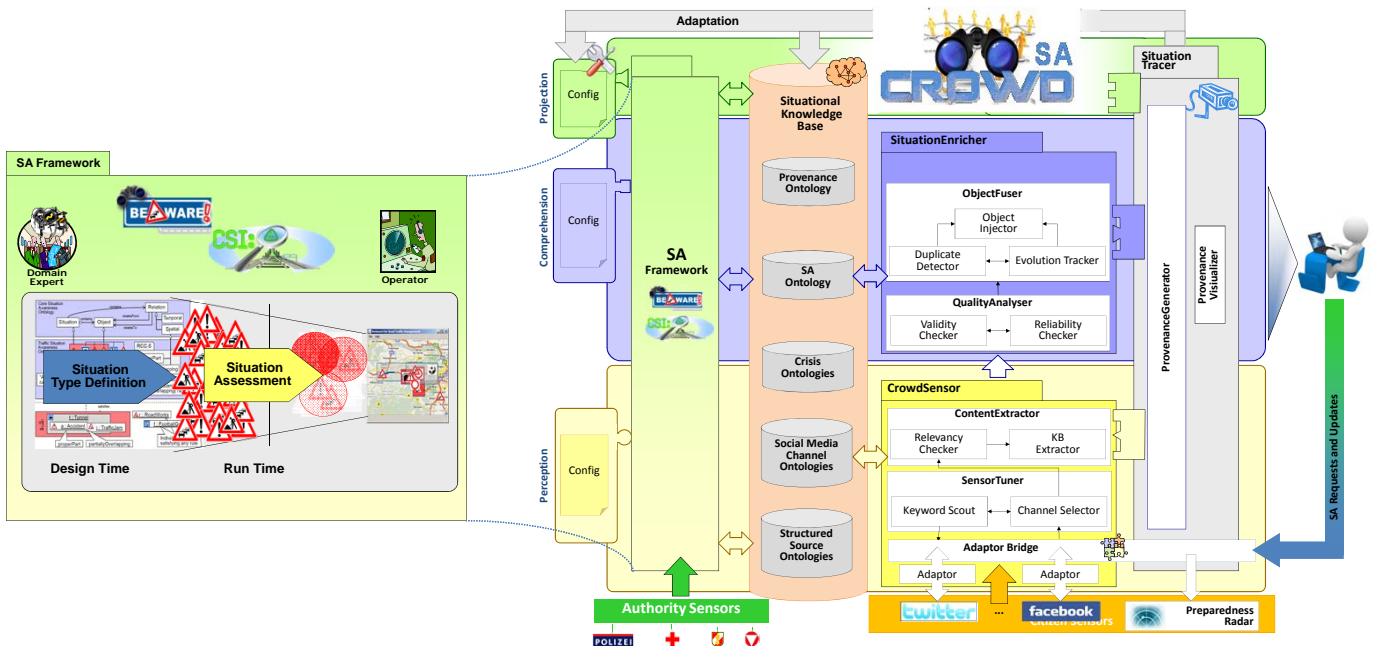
Adaptation

SA CROWD

Situation Tracer

Projection

Config

Situational Knowledge Base

Provenance Ontology

SA Ontology

Crisis Ontologies

Social Media Channel Ontologies

Structured Source Ontologies

Comprehension

Config

SA Framework

BE AWARE!

CSI:

SituationEnricher

ObjectFuser

Object Injector

Duplicate Detector

Evolution Tracker

QualityAnalyser

Validity Checker

Reliability Checker

ProvenanceGenerator

Provenance Visualizer

Perception

Config

CrowdSensor

ContentExtractor

Relevancy Checker

KB Extractor

SensorTuner

Keyword Scout

Channel Selector

Adaptor Bridge

Adaptor

Adaptor

SA Requests and Updates

Authority Sensors

POLIZEI

twitter

...

facebook

Citizen Sensors

Preparedness Radar

SA Framework

BE AWARE!

CSI:

Domain Expert

Operator

Situation Type Definition

Situation Assessment

Design Time

Run Time